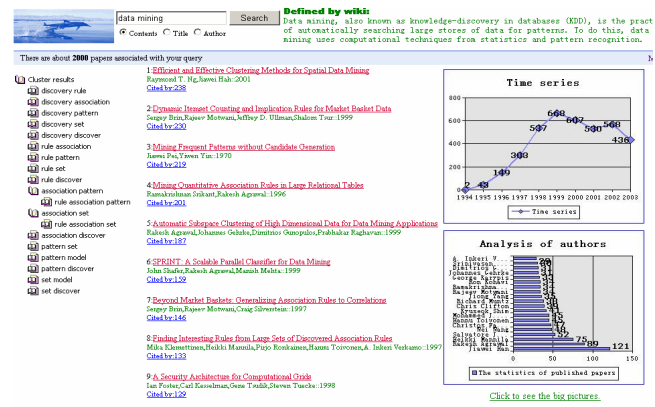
data mining
Search
Contents Title Author

Defined by wiki:
Data mining, also known as knowledge-discovery in databases (KDD), is the pract of automatically searching large stores of data for patterns. To do this, data mining uses computational techniques from statistics and pattern recognition.

There are about 2000 papers associated with your query

Cluster results
discovery rule
discovery association
discovery pattern
discovery set
discovery discover
rule association
rule pattern
rule set
rule discover
association pattern
rule association pattern
association set
rule association set
association discover
pattern set
pattern model
pattern discover
set model
set discover

1:Efficient and Effective Clustering Methods for Spatial Data Mining
Raymond T. Ng,Jiawei Han::2001
Cited by:238

2:Dynamic Itemset Counting and Implication Rules for Market Basket Data
Sergey Brin,Rajeev Motwani,Jeffrey D. Ullman,Shalom Tsur::1999
Cited by:230

3:Mining Frequent Patterns without Candidate Generation
Jiawei Pei,Yiwen Yin::1970
Cited by:219

4:Mining Quantitative Association Rules in Large Relational Tables
Ramakrishnan Srikant,Rakesh Agrawal::1996
Cited by:201

5:Automatic Subspace Clustering of High Dimensional Data for Data Mining Applications
Rakesh Agrawal,Johannes Gehrke,Dimitrios Gunopulos,Prabhakar Raghavan::1999
Cited by:187

6:SPRINT: A Scalable Parallel Classifier for Data Mining
John Shafer,Rakesh Agrawal,Manish Mehta::1999
Cited by:159

7:Beyond Market Baskets: Generalizing Association Rules to Correlations
Sergey Brin,Rajeev Motwani,Craig Silverstein::1997
Cited by:146

8:Finding Interesting Rules from Large Sets of Discovered Association Rules
Mika Klemettinen,Heikki Mannila,Pirjo Ronkainen,Hannu Toivonen,A. Inkeri Verkamo::1997
Cited by:133

9:A Security Architecture for Computational Grids
Ian Foster,Carl Kesselman,Gene Tsudik,Steven Tuecke::1998
Cited by:129

Time series
800
700
600
500
400
300
200
100
0
1994 1995 1996 1997 1998 1999 2000 2001 2002 2003
2 43 149 303 537 668 607 530 568 436
Time series

Analysis of authors
A. Inkeri V...
Srinivasan...
Dimitrios ...
Johannes Gehrke
George Karypis
Ron Kohavi
Ramakrishna...
Rajeev Motwani
Yiwen Yin
Richard Muntz
Chris Clifton
Ke Wang
Mohammed J...
Hannu Toivonen
Christos Fa...
Wei Wang
Salvatore ...
Heikki Mannila
Rakesh Agrawal
Jiawei Han
20 31 31 31 33 33 34 38 38 39 40 41 41 43 45 46 75 89 121
0 50 100 150
The statistics of published papers

Click to see the big pictures.